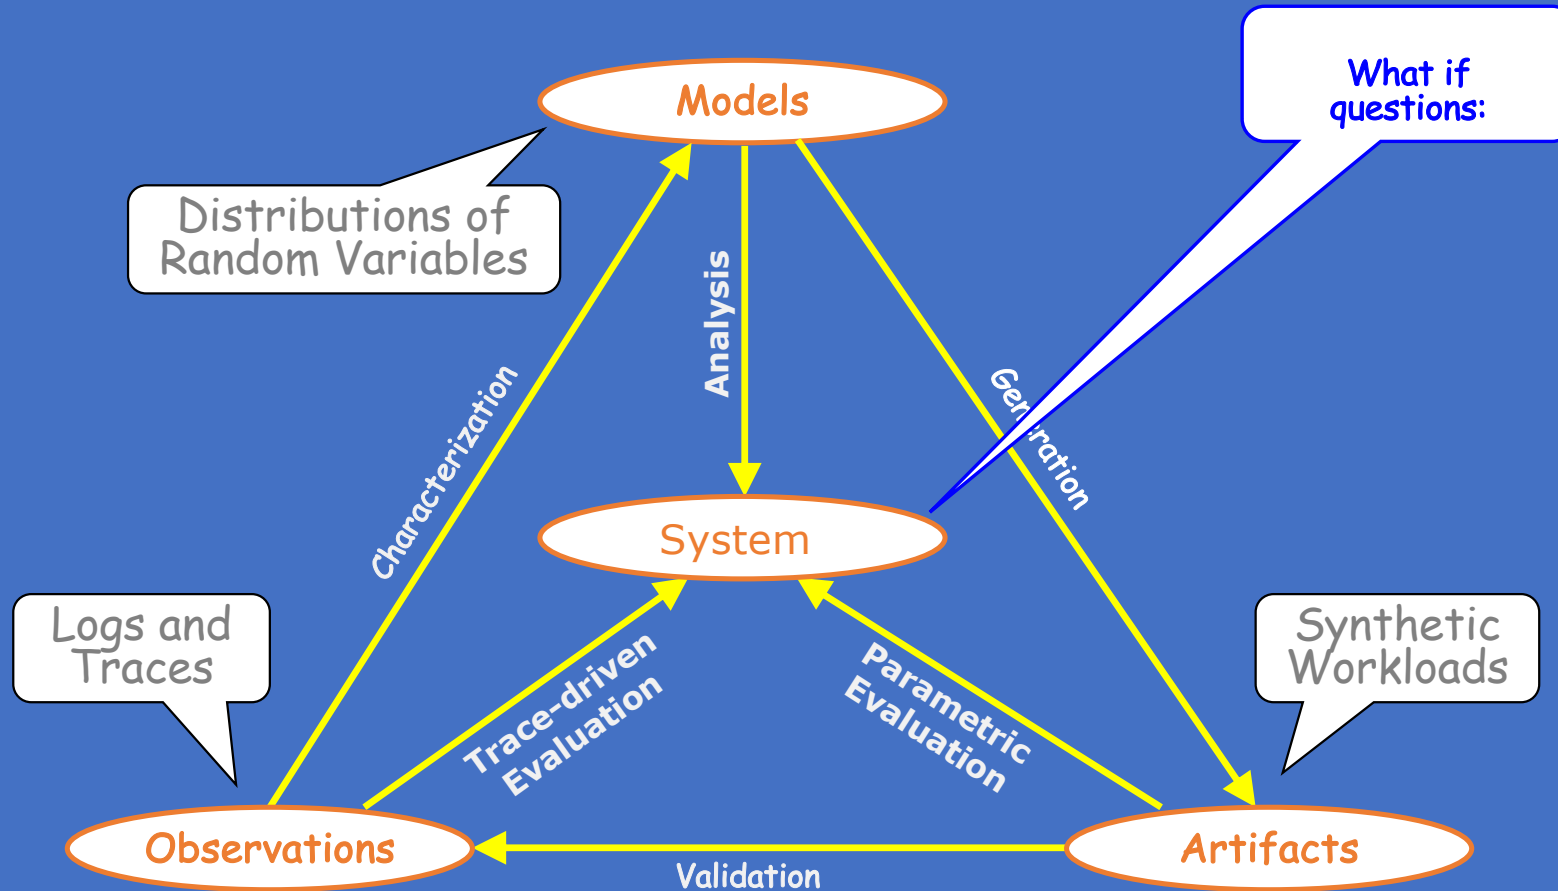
What if questions:

Models

Distributions of Random Variables

Analysis

Generation

Characterization

System

Logs and Traces

Synthetic Workloads

Trace-driven Evaluation

Parametric Evaluation

Observations

Artifacts

Validation